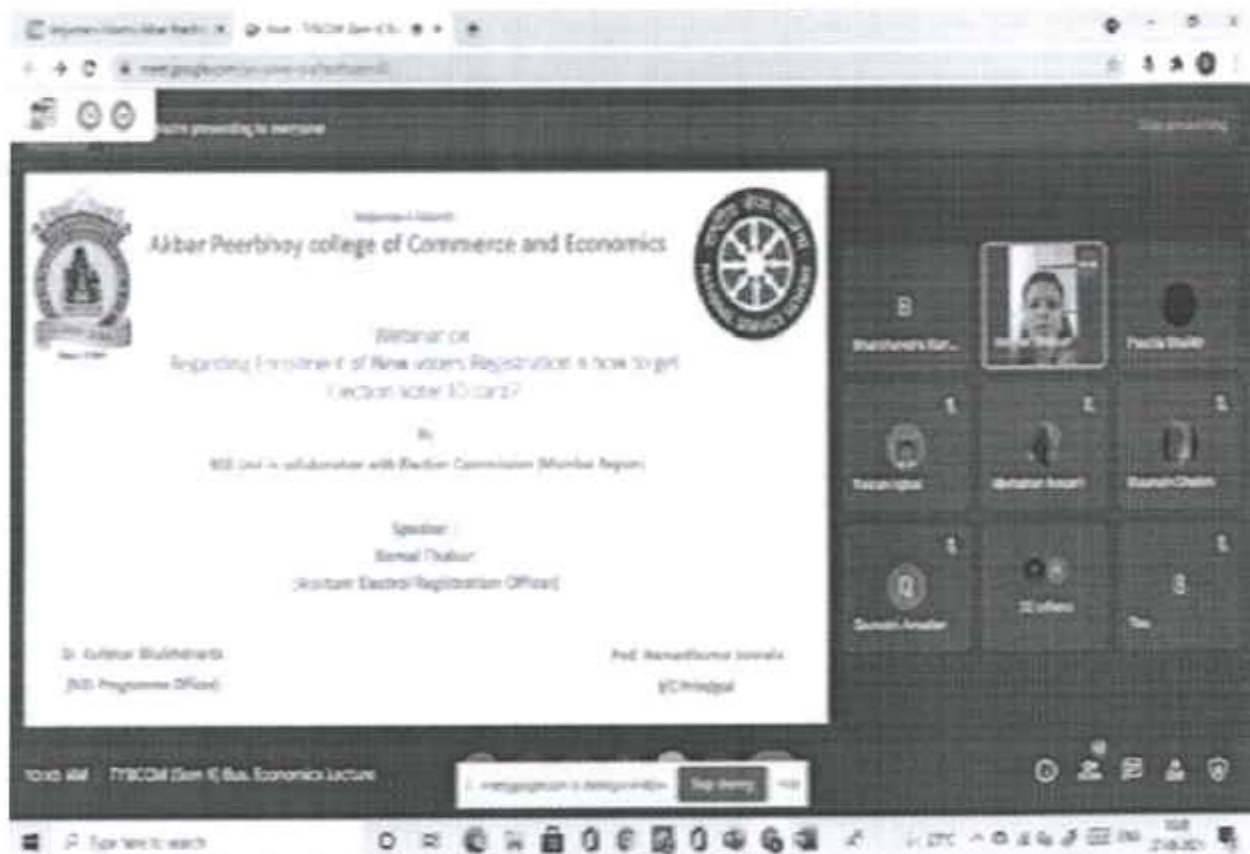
You're presenting to everyone

Akbar Peerbhoy college of Commerce and Economics

Webinar on
Regarding Enrolment of New voters Registration & how to get Election voter ID card?

By

NSS Unit in collaboration with Election Commission (Mumbai Region)

Speaker :
Komal Thakur
(Assistant Electoral Registration Officer)

Dr. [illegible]
(NSS Programme Officer)

Prof. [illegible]
I/C Principal

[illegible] AM | TYBCOM (Sem V) Bus. Economics Lecture

Stop sharing

Type here to search